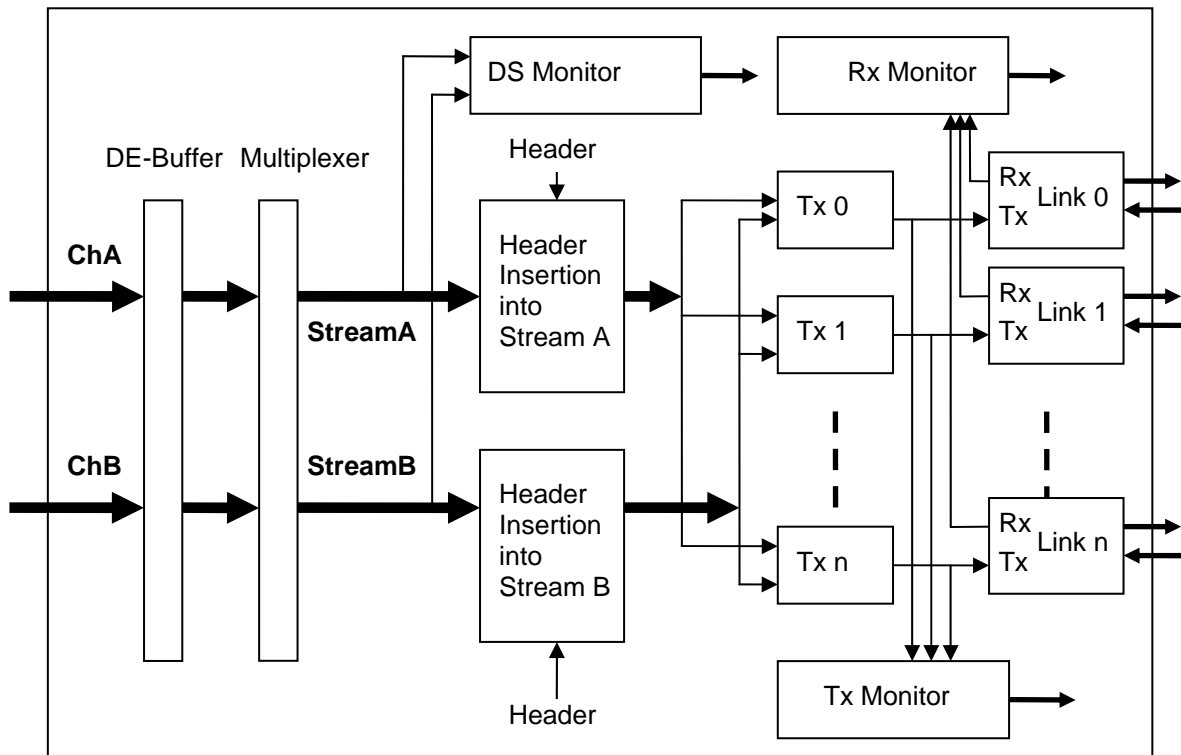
DS Monitor

Rx Monitor

DE-Buffer

Multiplexer

Header

Header Insertion into Stream A

Tx 0

Rx Tx Link 0

ChA

StreamA

Tx 1

Rx Tx Link 1

ChB

StreamB

Header Insertion into Stream B

Tx n

Rx Tx Link n

Header

Tx Monitor